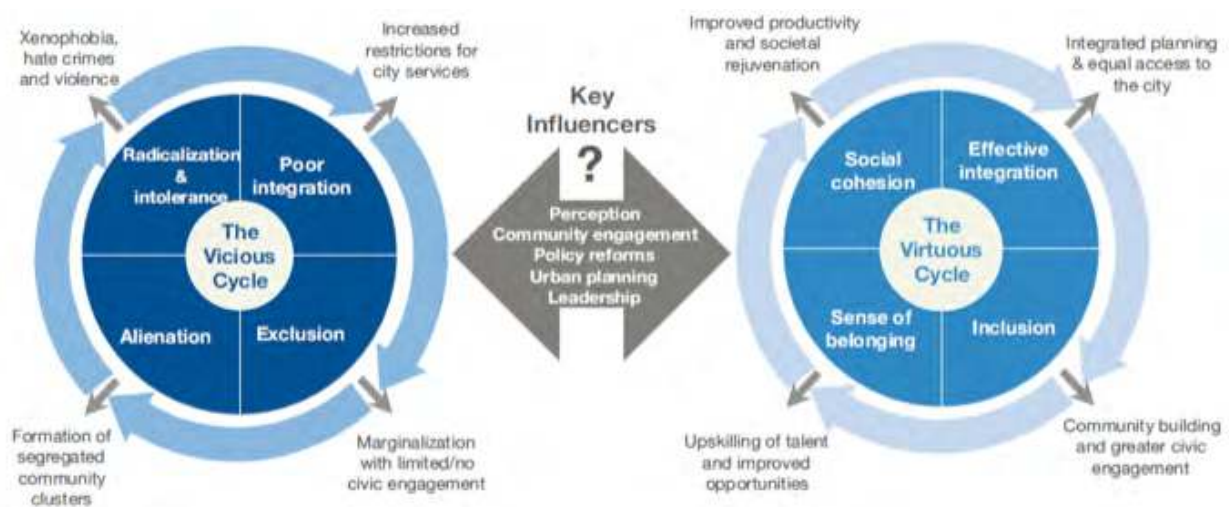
Xenophobia, hate crimes and violence

Increased restrictions for city services

Radicalization & intolerance

Poor integration

The Vicious Cycle

Alienation

Exclusion

Formation of segregated community clusters

Marginalization with limited/no civic engagement

Key Influencers

?

Perception
Community engagement
Policy reforms
Urban planning
Leadership

Improved productivity and societal rejuvenation

Integrated planning & equal access to the city

Social cohesion

Effective integration

The Virtuous Cycle

Sense of belonging

Inclusion

Upskilling of talent and improved opportunities

Community building and greater civic engagement